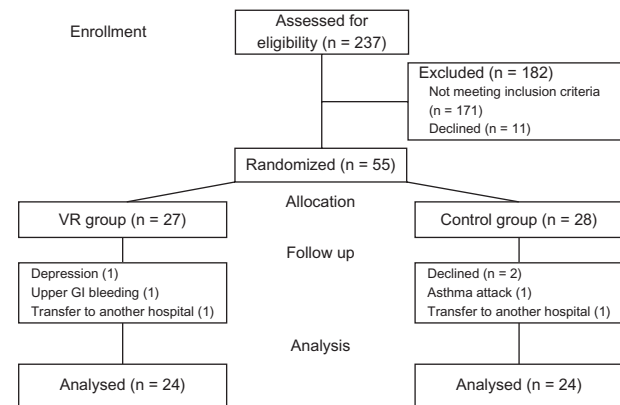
Enrollment

Assessed for eligibility (n = 237)

Excluded (n = 182)
Not meeting inclusion criteria (n = 171)
Declined (n = 11)

Randomized (n = 55)

Allocation

VR group (n = 27)

Control group (n = 28)

Follow up

Depression (1)
Upper GI bleeding (1)
Transfer to another hospital (1)

Declined (n = 2)
Asthma attack (1)
Transfer to another hospital (1)

Analysis

Analysed (n = 24)

Analysed (n = 24)